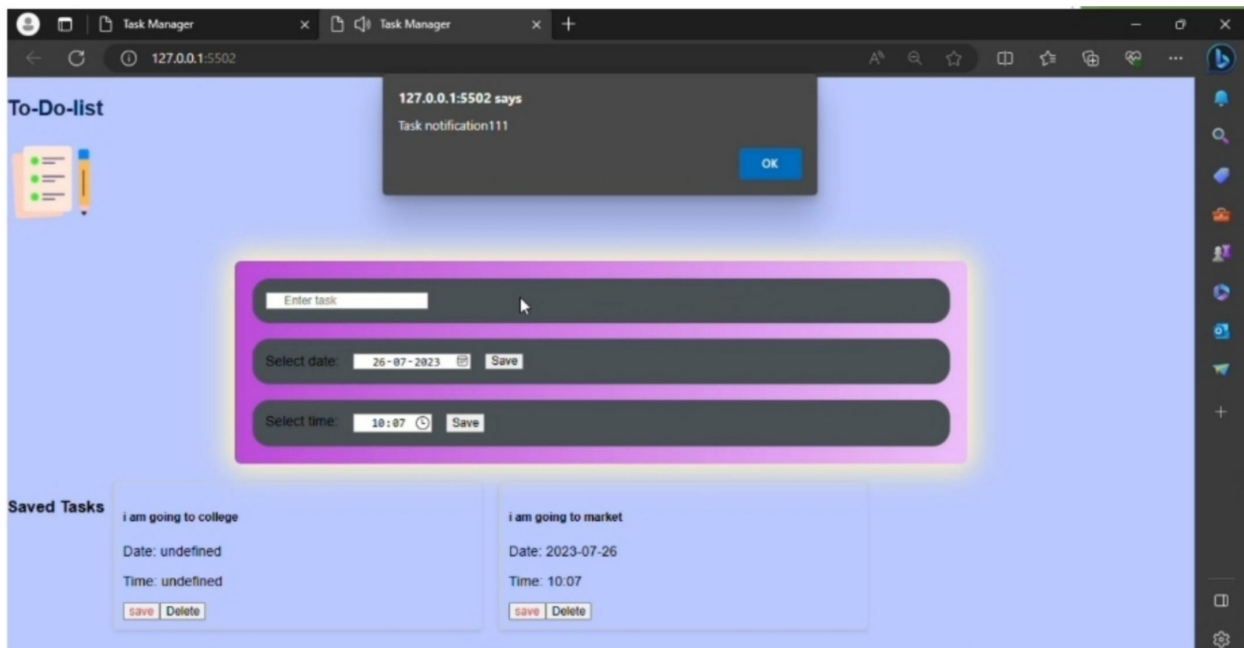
Task Manager

Task Manager

127.0.0.1:5502

To-Do-list

127.0.0.1:5502 says

Task notification111

OK

Enter task

Select date: 26-07-2023 Save

Select time: 10:07 Save

Saved Tasks

i am going to college

Date: undefined

Time: undefined

save Delete

i am going to market

Date: 2023-07-26

Time: 10:07

save Delete